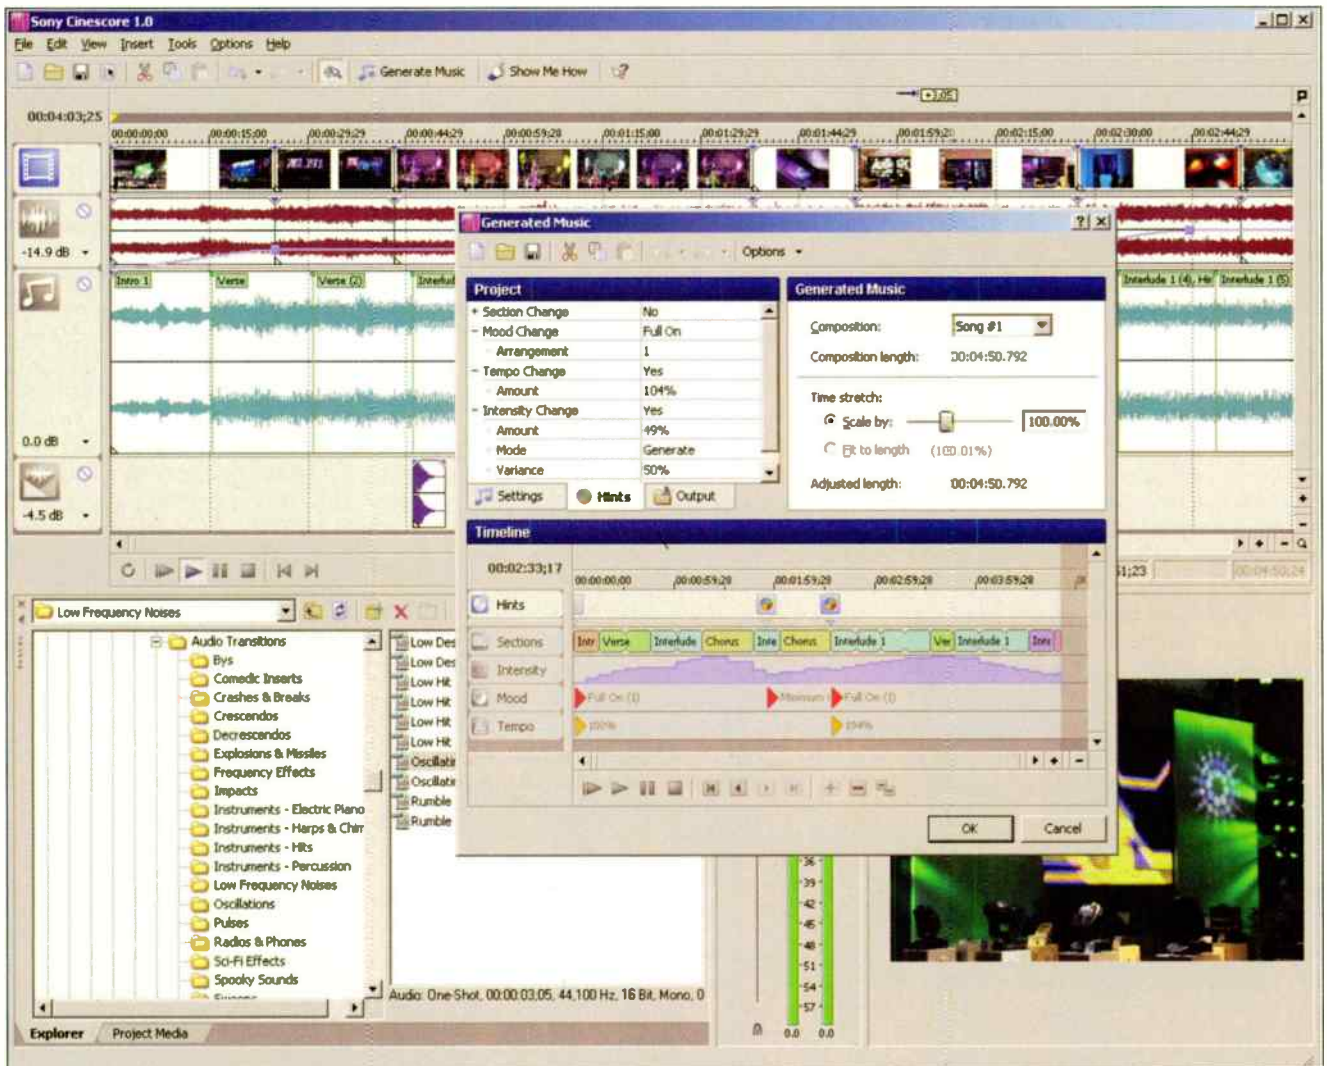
Sony Cinescore 1.0

File Edit View Insert Tools Options Help

Generate Music Show Me How

00:04:03;25

00:00:00;00 00:00:15;00 00:00:29;29 00:00:44;29 00:00:59;28 00:01:15;00 00:01:29;29 00:01:44;29 00:01:59;28 00:02:15;00 00:02:30;00 00:02:44;29

-14.9 dB

Intro 1 Verse Verse (2) Interlude

0.0 dB

-4.5 dB

Interlude 1 (4), Hir Interlude 1 (5)

Generated Music

Options

Project

| | |
|---|---|
| + Section Change | No |
| - Mood Change | Full On |
| Arrangement | 1 |
| - Tempo Change | Yes |
| Amount | 104% |
| - Intensity Change | Yes |
| Amount | 49% |
| Mode | Generate |
| Variance | 50% |

Settings Hints Output

Generated Music

Composition: Song #1

Composition length: 00:04:50.792

Time stretch:

Scale by: 100.00%

Fit to length (100.01%)

Adjusted length: 00:04:50.792

Timeline

00:02:33;17

00:00:00;00 00:00:59;28 00:01:59;28 00:02:59;28 00:03:59;28

Hints

Sections Intr Verse Interlude Chorus Inte Chorus Interlude 1 Ver Interlude 1 Intr

Intensity

Mood Full On (1) Minimum Full On (1)

Tempo 100% 104%

OK Cancel

Low Frequency Noises

Audio Transitions
Bys
Comedic Inserts
Crashes & Breaks
Crescendos
Decrescendos
Explosions & Missiles
Frequency Effects
Impacts
Instruments - Electric Piano
Instruments - Harps & Chir
Instruments - Hits
Instruments - Percussion
Low Frequency Noises
Oscillations
Pulses
Radios & Phones
Sci-Fi Effects
Spooky Sounds

Low Des
Low Des
Low Hit
Low Hit
Low Hit
Low Hit
Oscillati
Oscillati
Rumble
Rumble

Audio: One-Shot, 00:00:03.05, 44,100 Hz, 16 Bit, Mono, 0

Explorer Project Media

36 39 42 45 48 51 54 57

0.0 0.0